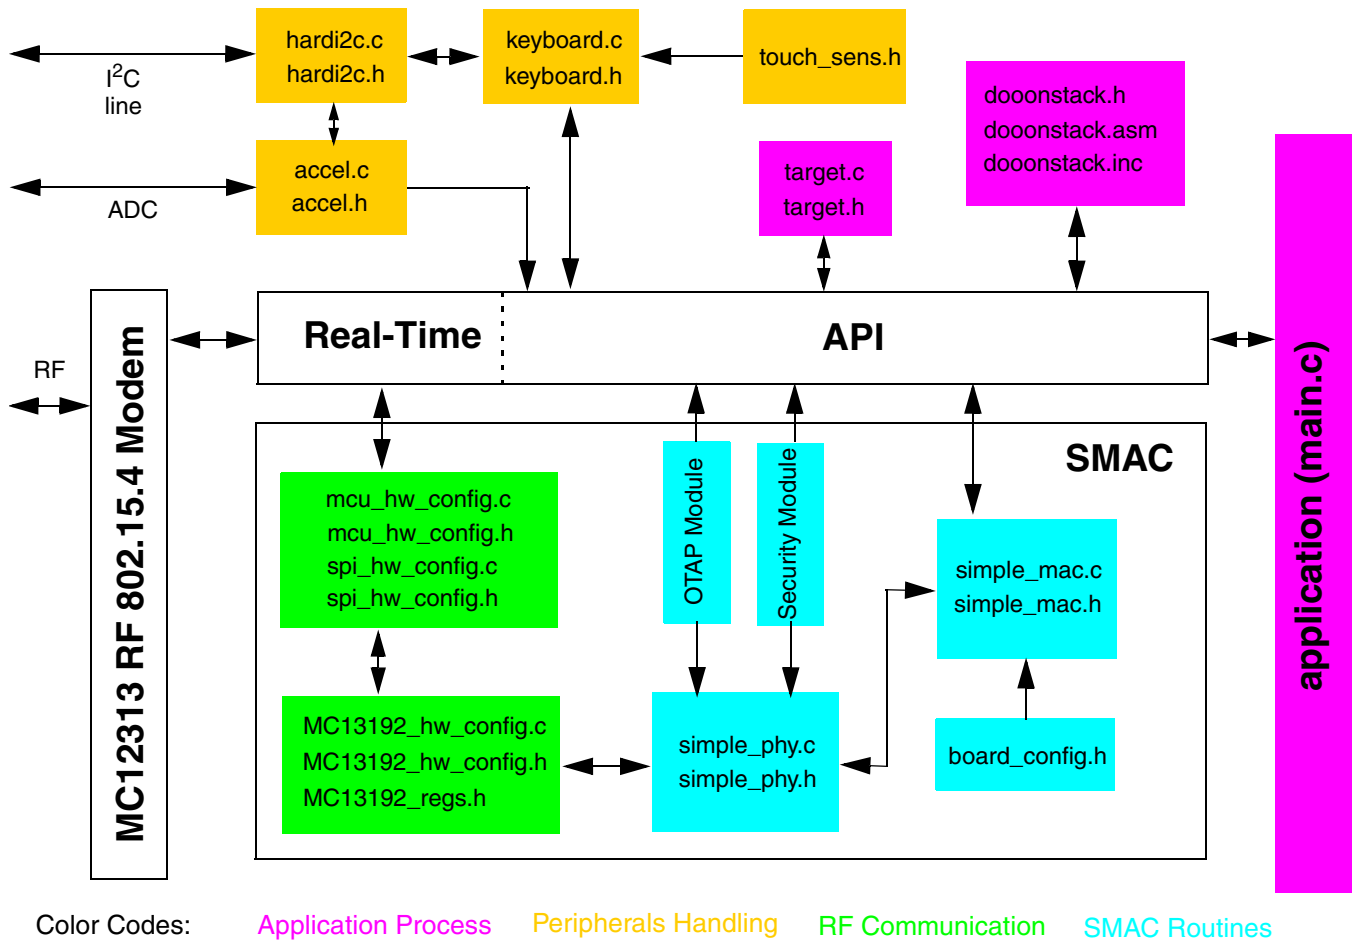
hardi2c.c
hardi2c.h

keyboard.c
keyboard.h

touch_sens.h

$I^2C$
line

accel.c
accel.h

ADC

dooonstack.h
dooonstack.asm
dooonstack.inc

target.c
target.h

RF

MC12313 RF 802.15.4 Modem

Real-Time

API

application (main.c)

SMAC

mcu_hw_config.c
mcu_hw_config.h
spi_hw_config.c
spi_hw_config.h

OTAP Module

Security Module

simple_mac.c
simple_mac.h

MC13192_hw_config.c
MC13192_hw_config.h
MC13192_regs.h

simple_phy.c
simple_phy.h

board_config.h

Color Codes: Application Process Peripherals Handling RF Communication SMAC Routines